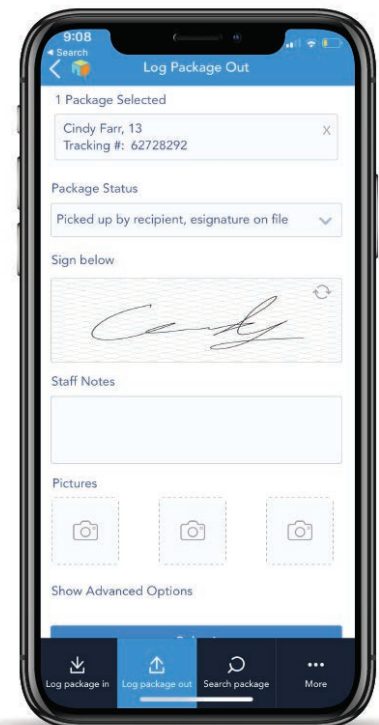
9:08
◂ Search

Log Package Out

1 Package Selected

Cindy Farr, 13
Tracking #: 62728292

X

Package Status

Picked up by recipient, esignature on file

Sign below

Staff Notes

Pictures

Show Advanced Options

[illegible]

Log package in

Log package out

Search package

More